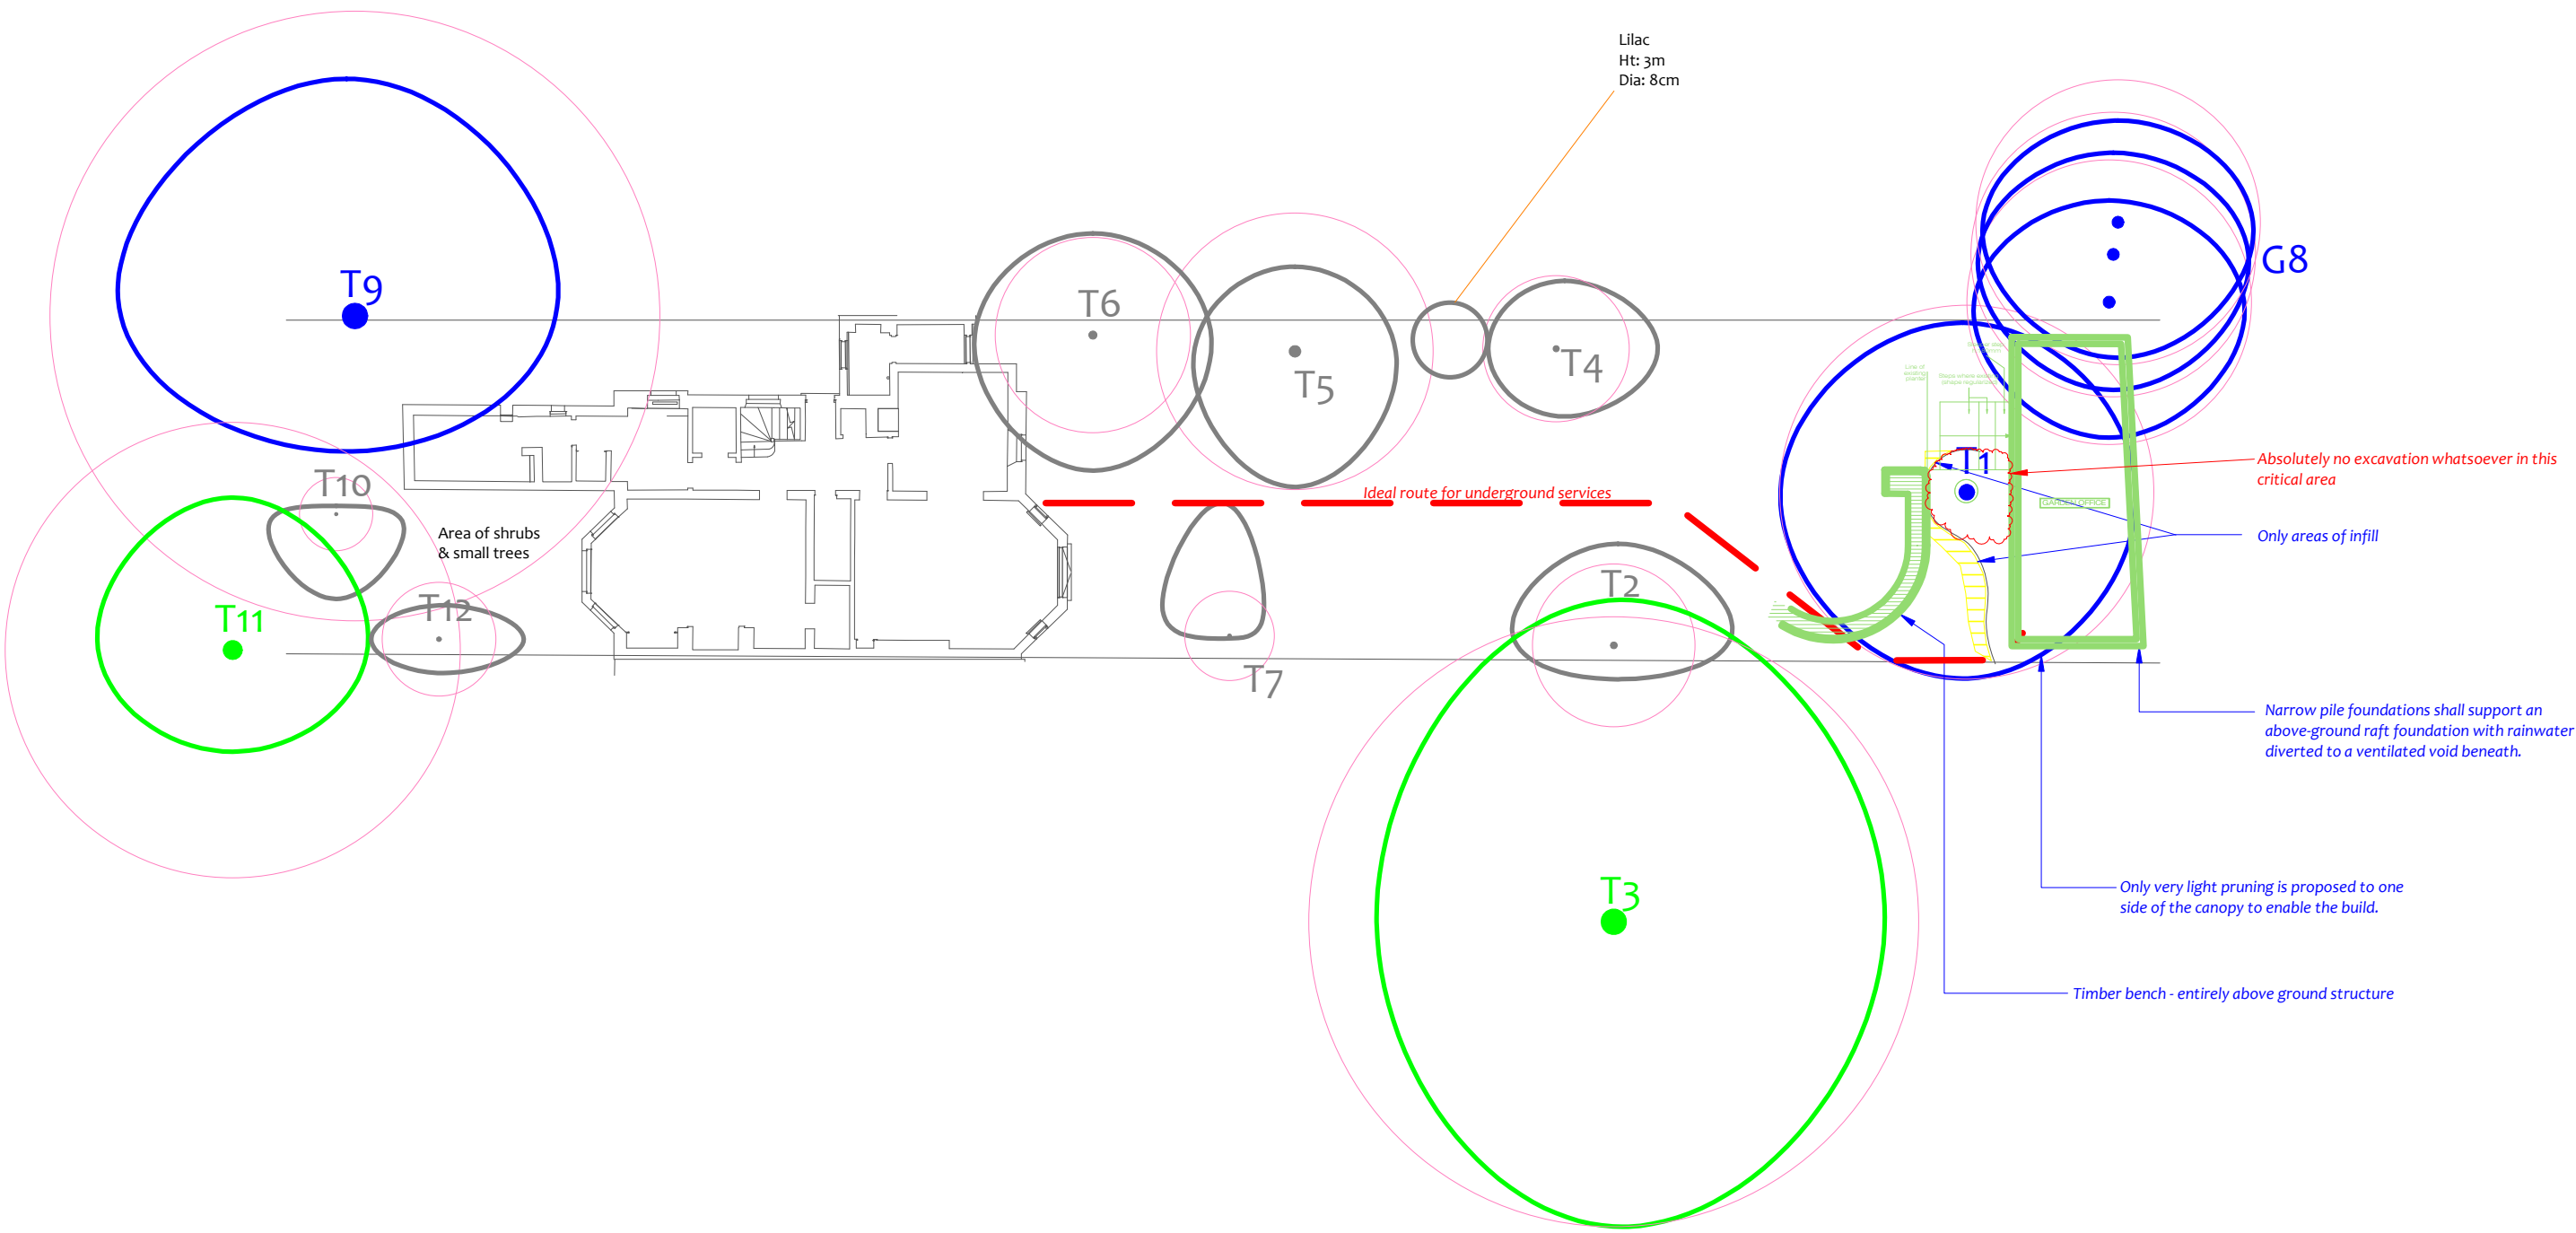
Lilac
Ht: 3m
Dia: 8cm

T9

T6

T5

T4

G8

T1

Absolutely no excavation whatsoever in this critical area

Ideal route for underground services

Only areas of infill

T10

Area of shrubs & small trees

T11

T12

T7

T2

Narrow pile foundations shall support an above-ground raft foundation with rainwater diverted to a ventilated void beneath.

T3

Only very light pruning is proposed to one side of the canopy to enable the build.

Timber bench - entirely above ground structure